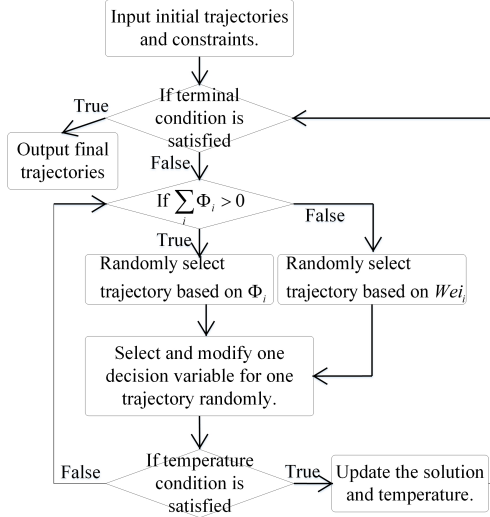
Input initial trajectories and constraints.

True

If terminal condition is satisfied

Output final trajectories

False

If $\sum_i \Phi_i > 0$

False

True

Randomly select trajectory based on $\Phi_i$

Randomly select trajectory based on $Wei_i$

Select and modify one decision variable for one trajectory randomly.

False

If temperature condition is satisfied

True

Update the solution and temperature.